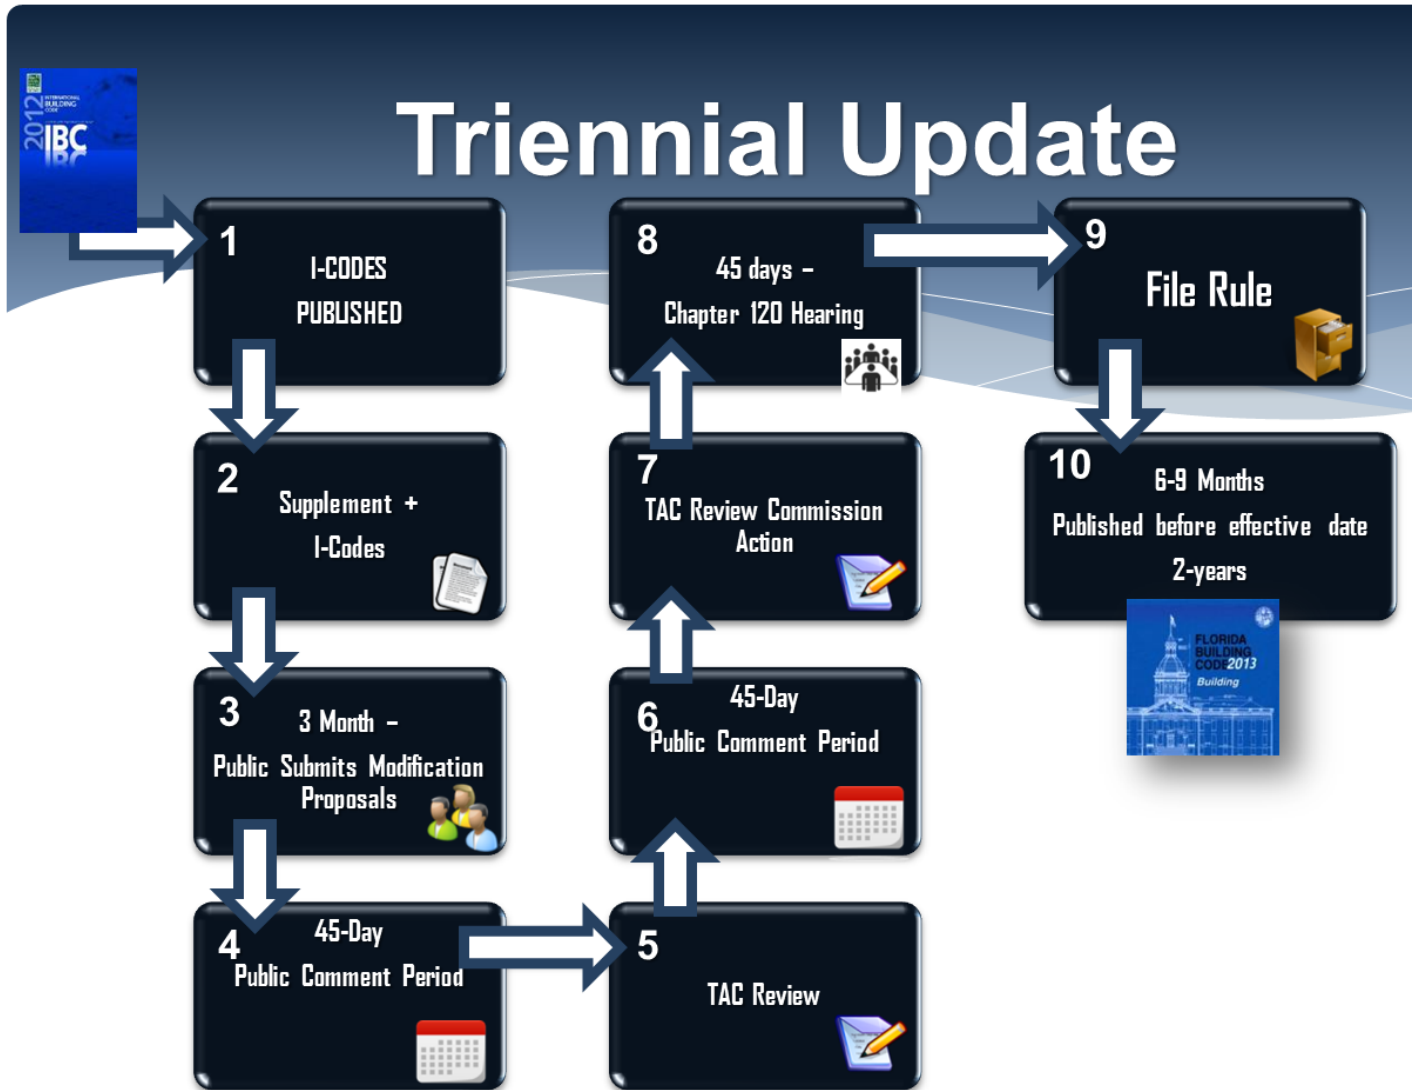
2012 IBC

Triennial Update

1
I-CODES
PUBLISHED

2
Supplement +
I-Codes

3
3 Month –
Public Submits Modification Proposals

4
45-Day
Public Comment Period

5
TAC Review

6
45-Day
Public Comment Period

7
TAC Review Commission Action

8
45 days –
Chapter 120 Hearing

9
File Rule

10
6-9 Months
Published before effective date
2-years

FLORIDA BUILDING CODE 2013
Building